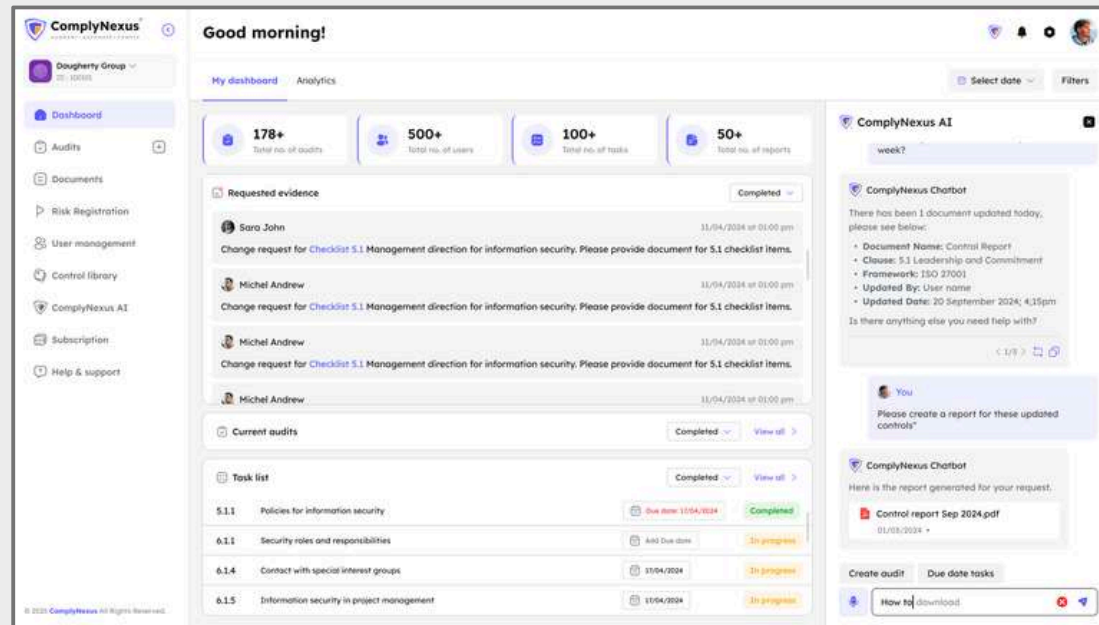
ComplyNexus

Dougherty Group
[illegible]

Dashboard
Audits
Documents
Risk Registration
User management
Control library
ComplyNexus AI
Subscription
Help & support

© 2025 ComplyNexus All Rights Reserved.

Good morning!

My dashboard Analytics

Select date Filters

178+
Total no. of audits

500+
Total no. of users

100+
Total no. of tasks

50+
Total no. of reports

Requested evidence
Completed

Sara John
11/04/2024 at 01:00 pm
Change request for Checklist 5.1 Management direction for information security. Please provide document for 5.1 checklist items.

Michel Andrew
11/04/2024 at 01:00 pm
Change request for Checklist 5.1 Management direction for information security. Please provide document for 5.1 checklist items.

Michel Andrew
11/04/2024 at 01:00 pm
Change request for Checklist 5.1 Management direction for information security. Please provide document for 5.1 checklist items.

Michel Andrew
11/04/2024 at 01:00 pm

Current audits
Completed View all

Task list
Completed View all

| 5.1.1 | Policies for information security | Due date: 11/04/2024 | Completed |
|---|---|---|---|
| 6.1.1 | Security roles and responsibilities | Add Due date | In progress |
| 6.1.4 | Contact with special interest groups | 17/04/2024 | In progress |
| 6.1.5 | Information security in project management | 17/04/2024 | In progress |

ComplyNexus AI

week?

ComplyNexus Chatbot
There has been 1 document updated today, please see below:
• Document Name: Control Report
• Clause: 5.1 Leadership and Commitment
• Framework: ISO 27001
• Updated By: User name
• Updated Date: 20 September 2024; 4.15pm
Is there anything else you need help with?
< 1/3 >

You
Please create a report for these updated controls"

ComplyNexus Chatbot
Here is the report generated for your request.
Control report Sep 2024.pdf
01/03/2024

Create audit Due date tasks

How to download